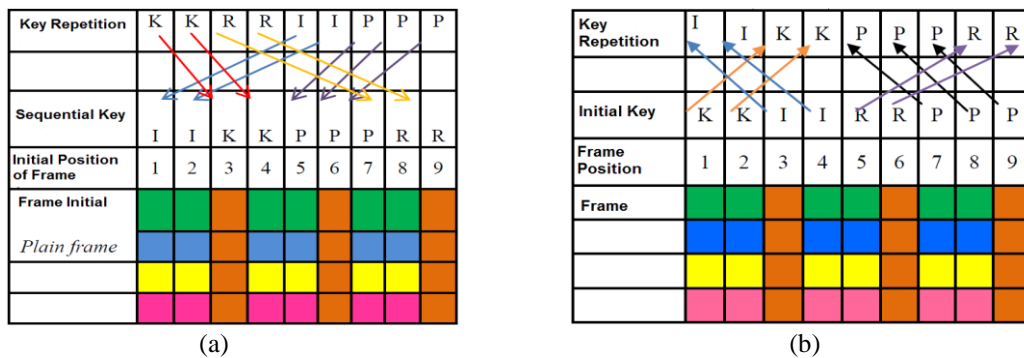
| Key Repetition | K | K | R | R | I | I | P | P | P |
|---|---|---|---|---|---|---|---|---|---|
| | | | | | | | | | |
| Sequential Key | I | I | K | K | P | P | P | R | R |
| Initial Position of Frame | 1 | 2 | 3 | 4 | 5 | 6 | 7 | 8 | 9 |
| Frame Initial | | | | | | | | | |
| *Plain frame* | | | | | | | | | |
| | | | | | | | | | |
| | | | | | | | | | |

(a)

| Key Repetition | I | I | K | K | P | P | P | R | R |
|---|---|---|---|---|---|---|---|---|---|
| | | | | | | | | | |
| Initial Key | K | K | I | I | R | R | P | P | P |
| Frame Position | 1 | 2 | 3 | 4 | 5 | 6 | 7 | 8 | 9 |
| Frame | | | | | | | | | |
| | | | | | | | | | |
| | | | | | | | | | |
| | | | | | | | | | |

(b)